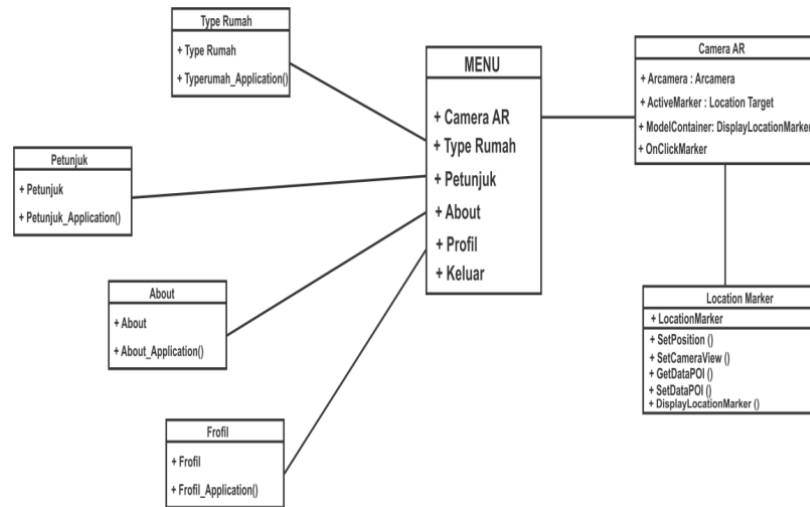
Type Rumah

+ Type Rumah

+ Typerumah_Application()

MENU

+ Camera AR
+ Type Rumah
+ Petunjuk
+ About
+ Profil
+ Keluar

Camera AR

+ Arcamera : Arcamera
+ ActiveMarker : Location Target
+ ModelContainer: DisplayLocationMarker
+ OnClickMarker

Petunjuk

+ Petunjuk

+ Petunjuk_Application()

About

+ About

+ About_Application()

Location Marker

+ LocationMarker

+ SetPosition ()
+ SetCameraView ()
+ GetDataPOI ()
+ SetDataPOI ()
+ DisplayLocationMarker ()

Frofil

+ Frofil

+ Frofil_Application()